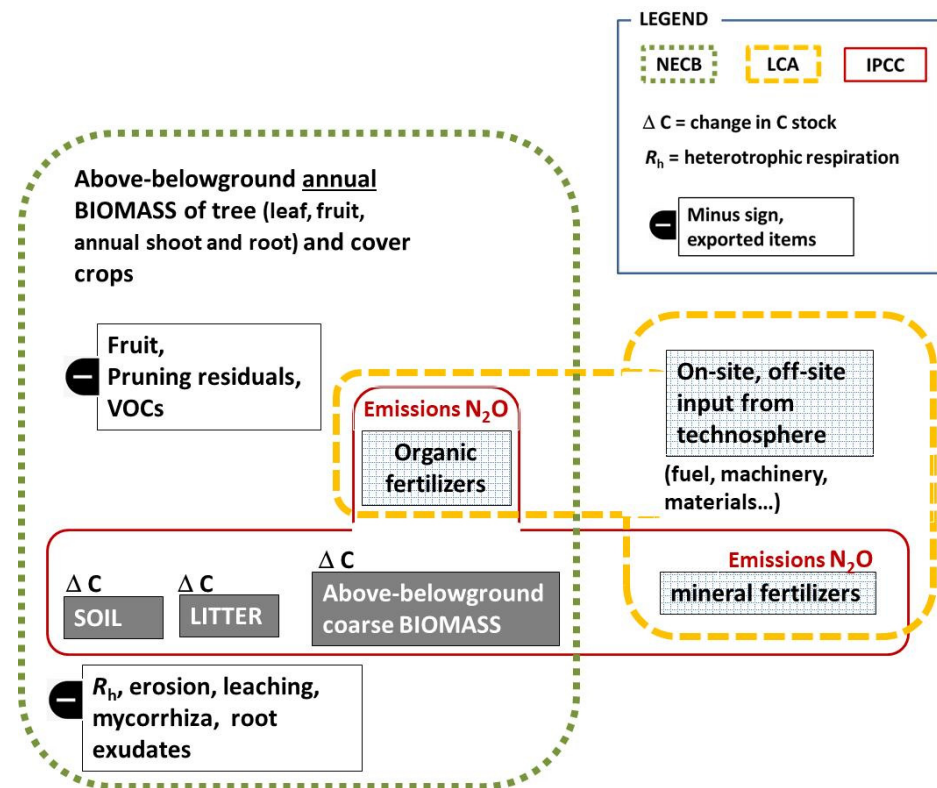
LEGEND

NECB

LCA

IPCC

$\Delta$ C = change in C stock

$R_h$ = heterotrophic respiration

Minus sign, exported items

Above-belowground annual BIOMASS of tree (leaf, fruit, annual shoot and root) and cover crops

Fruit, Pruning residuals, VOCs

Emissions $N_2O$

Organic fertilizers

On-site, off-site input from technosphere

(fuel, machinery, materials…)

$\Delta$ C
SOIL

$\Delta$ C
LITTER

$\Delta$ C
Above-belowground coarse BIOMASS

Emissions $N_2O$

mineral fertilizers

$R_h$, erosion, leaching, mycorrhiza, root exudates